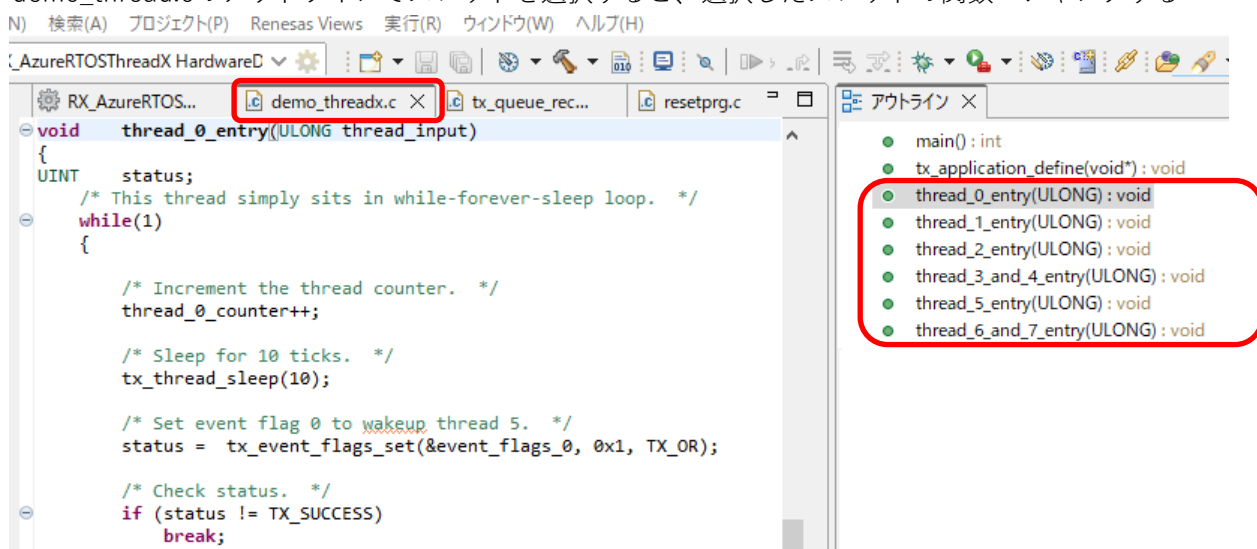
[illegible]

N) 検索(A) プロジェクト(P) Renesas Views 実行(R) ウィンドウ(W) ヘルプ(H)

_AzureRTOSThreadX HardwareD

RX_AzureRTOS... demo_threadx.c tx_queue_rec... resetprg.c

アウトライン

void thread_0_entry(ULONG thread_input)
{
UINT status;
/* This thread simply sits in while-forever-sleep loop. */
while(1)
{

/* Increment the thread counter. */
thread_0_counter++;

/* Sleep for 10 ticks. */
tx_thread_sleep(10);

/* Set event flag 0 to wakeup thread 5. */
status = tx_event_flags_set(&event_flags_0, 0x1, TX_OR);

/* Check status. */
if (status != TX_SUCCESS)
break;

main() : int
tx_application_define(void*) : void
thread_0_entry(ULONG) : void
thread_1_entry(ULONG) : void
thread_2_entry(ULONG) : void
thread_3_and_4_entry(ULONG) : void
thread_5_entry(ULONG) : void
thread_6_and_7_entry(ULONG) : void